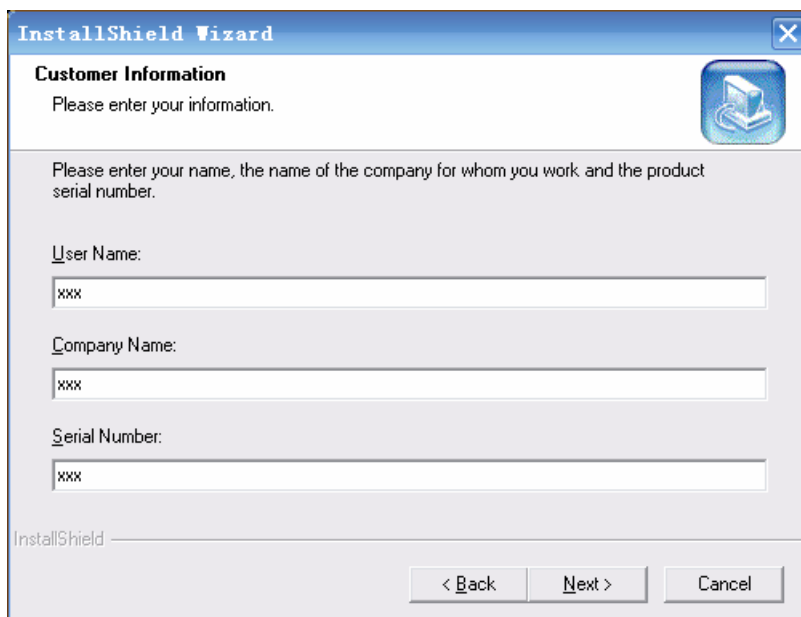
InstallShield Wizard

Customer Information

Please enter your information.

Please enter your name, the name of the company for whom you work and the product serial number.

User Name:

xxx

Company Name:

xxx

Serial Number:

xxx

InstallShield

< Back

Next >

Cancel